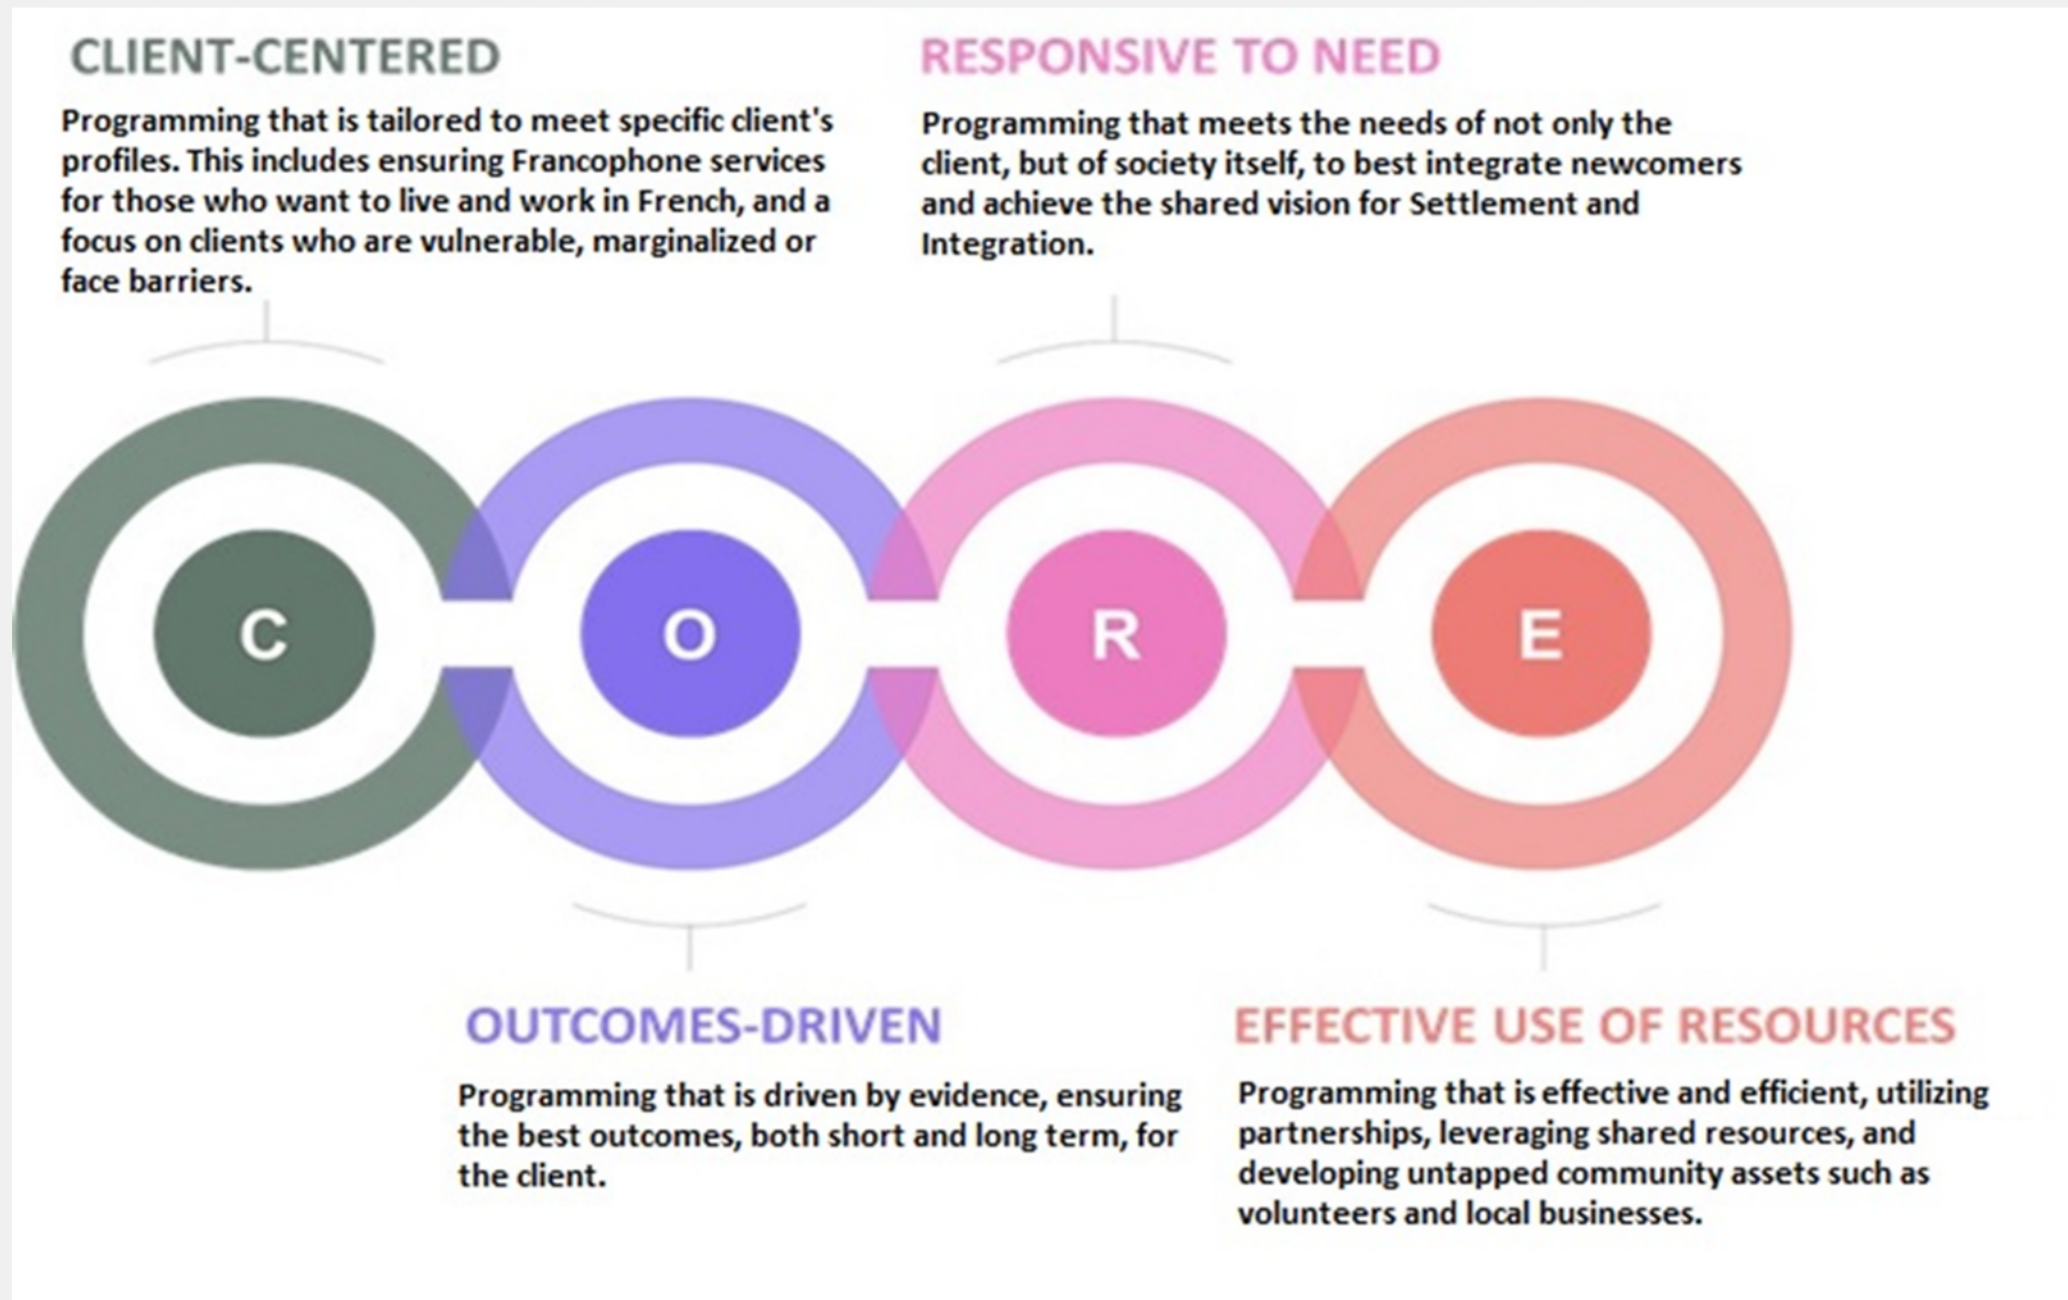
CLIENT-CENTERED

Programming that is tailored to meet specific client's profiles. This includes ensuring Francophone services for those who want to live and work in French, and a focus on clients who are vulnerable, marginalized or face barriers.

RESPONSIVE TO NEED

Programming that meets the needs of not only the client, but of society itself, to best integrate newcomers and achieve the shared vision for Settlement and Integration.

C

O

R

E

OUTCOMES-DRIVEN

Programming that is driven by evidence, ensuring the best outcomes, both short and long term, for the client.

EFFECTIVE USE OF RESOURCES

Programming that is effective and efficient, utilizing partnerships, leveraging shared resources, and developing untapped community assets such as volunteers and local businesses.